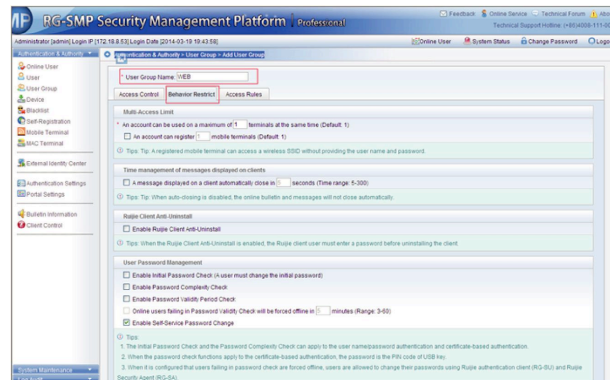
RG-SMP Security Management Platform Professional

Feedback  Online Service  Technical Forum
Technical Support Hotline: (+86)4008-111-00

Administrator [admin] Login IP [172.19.9.53] Login Date [2014-03-19 15:43:58]

Online User  System Status  Change Password  Logo

Authentication & Authority
Online User
User
User Group
Device
Blacklist
Self-Registration
Mobile Terminal
MAC Terminal
External Identity Center
Authentication Settings
Portal Settings
Bulletin Information
Client Control

System Maintenance

Authentication & Authority > User Group > Add User Group

* User Group Name: WEB

Access Control | Behavior Restrict | Access Rules

Multi-Access Limit
* An account can be used on a maximum of 1 terminals at the same time (Default: 1)
An account can register 1 mobile terminals (Default: 1)
Tips: Tip: A registered mobile terminal can access a wireless SSID without providing the user name and password.

Time management of messages displayed on clients
A message displayed on a client automatically close in seconds (Time range: 5-300)
Tips: Tip: When auto-closing is disabled, the online bulletin and messages will not close automatically.

Ruijie Client Anti-Uninstall
Enable Ruijie Client Anti-Uninstall
Tips: When the Ruijie Client Anti-Uninstall is enabled, the Ruijie client user must enter a password before uninstalling the client.

User Password Management
Enable Initial Password Check (A user must change the initial password)
Enable Password Complexity Check
Enable Password Validity Period Check
Online users failing in Password Validity Check will be forced offline in 5 minutes (Range: 3-60)
Enable Self-Service Password Change
Tips:
1. The Initial Password Check and the Password Complexity Check can apply to the user name/password authentication and certificate-based authentication.
2. When the password check functions apply to the certificate-based authentication, the password is the PIN code of USB key.
3. When it is configured that users failing in password check are forced offline, users are allowed to change their passwords using Ruijie authentication client (RG-SU) and Ruijie Security Agent (RG-SA)